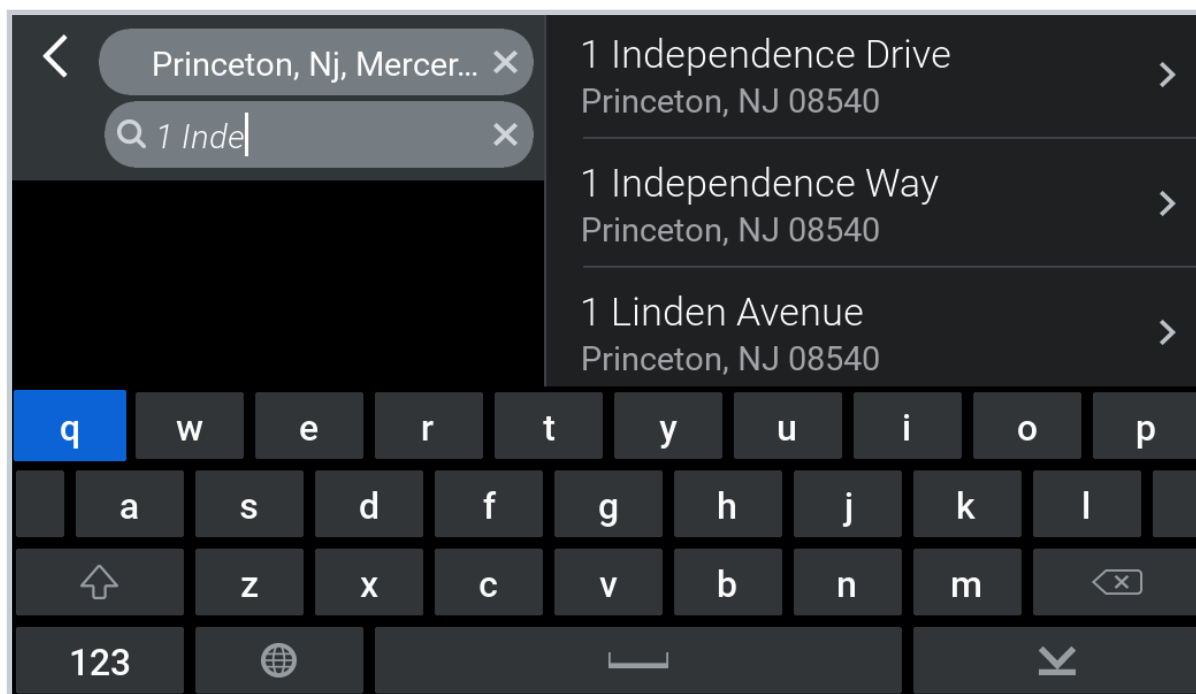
Princeton, Nj, Mercer...

1 Inde

1 Independence Drive
Princeton, NJ 08540

1 Independence Way
Princeton, NJ 08540

1 Linden Avenue
Princeton, NJ 08540

q w e r t y u i o p
a s d f g h j k l
z x c v b n m
123